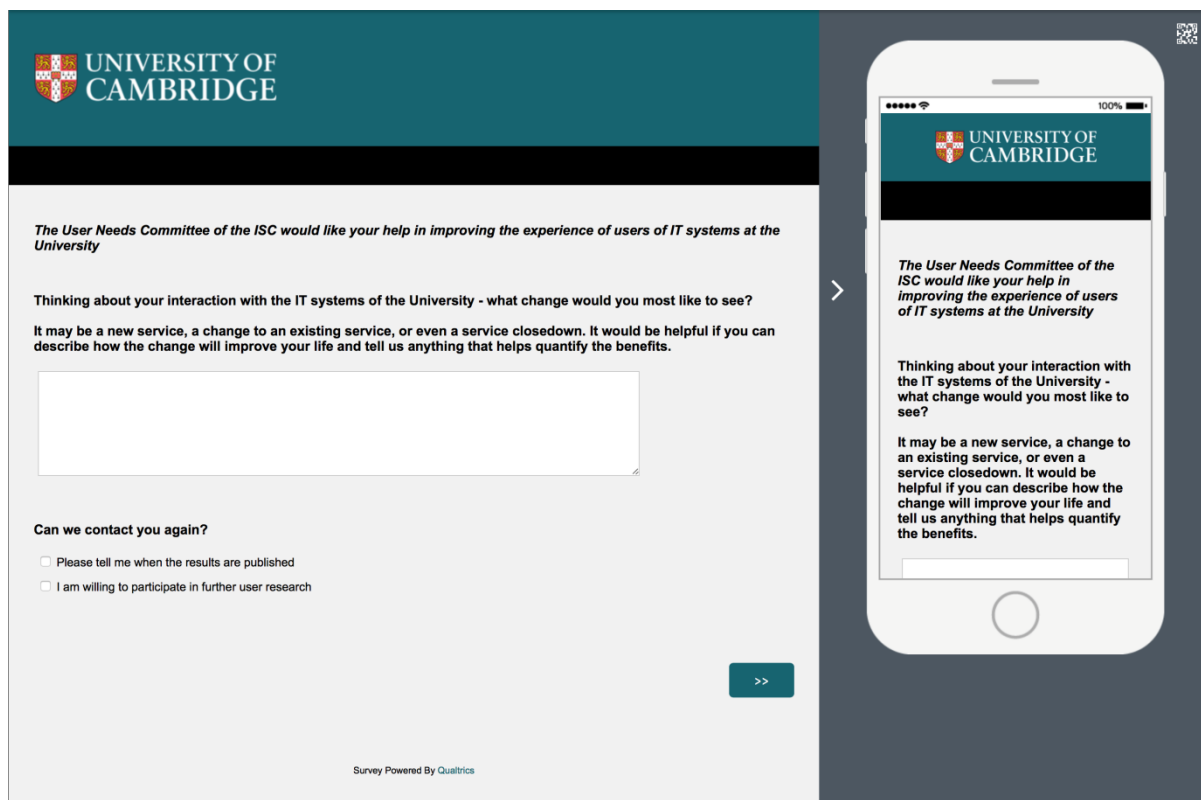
UNIVERSITY OF CAMBRIDGE

The User Needs Committee of the ISC would like your help in improving the experience of users of IT systems at the University

Thinking about your interaction with the IT systems of the University - what change would you most like to see?

It may be a new service, a change to an existing service, or even a service closedown. It would be helpful if you can describe how the change will improve your life and tell us anything that helps quantify the benefits.

Can we contact you again?

Please tell me when the results are published

I am willing to participate in further user research

>>

Survey Powered By Qualtrics

100%

UNIVERSITY OF CAMBRIDGE

The User Needs Committee of the ISC would like your help in improving the experience of users of IT systems at the University

Thinking about your interaction with the IT systems of the University - what change would you most like to see?

It may be a new service, a change to an existing service, or even a service closedown. It would be helpful if you can describe how the change will improve your life and tell us anything that helps quantify the benefits.